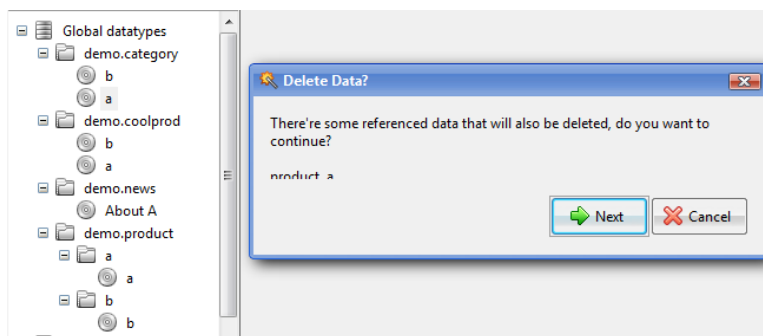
Global datatypes
demo.category
b
a
demo.coolprod
b
a
demo.news
About A
demo.product
a
a
b
b

Delete Data?

There're some referenced data that will also be deleted, do you want to continue?

product_a

Next
Cancel